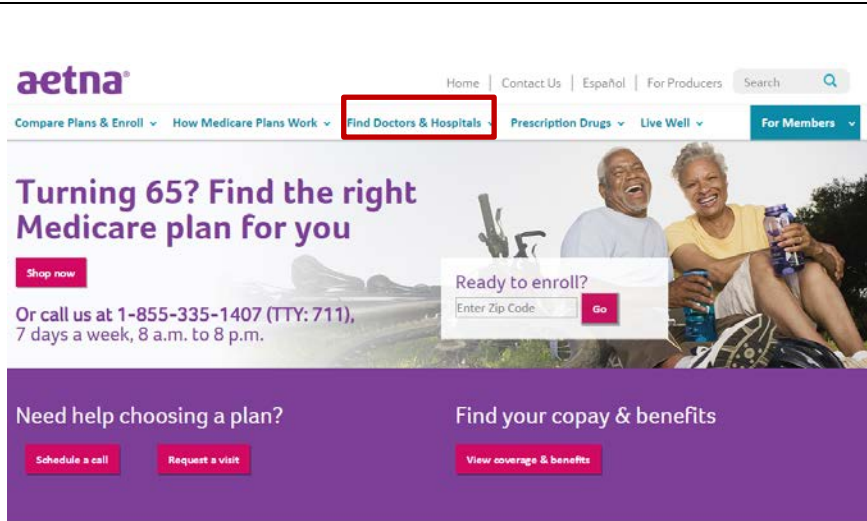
aetna®

Home | Contact Us | Español | For Producers | Search

Compare Plans & Enroll ⌄ How Medicare Plans Work ⌄ Find Doctors & Hospitals ⌄ Prescription Drugs ⌄ Live Well ⌄ For Members ⌄

Turning 65? Find the right Medicare plan for you

Shop now

Or call us at 1-855-335-1407 (TTY: 711), 7 days a week, 8 a.m. to 8 p.m.

Ready to enroll?

Enter Zip Code

Go

Need help choosing a plan?

Schedule a call

Request a visit

Find your copay & benefits

View coverage & benefits